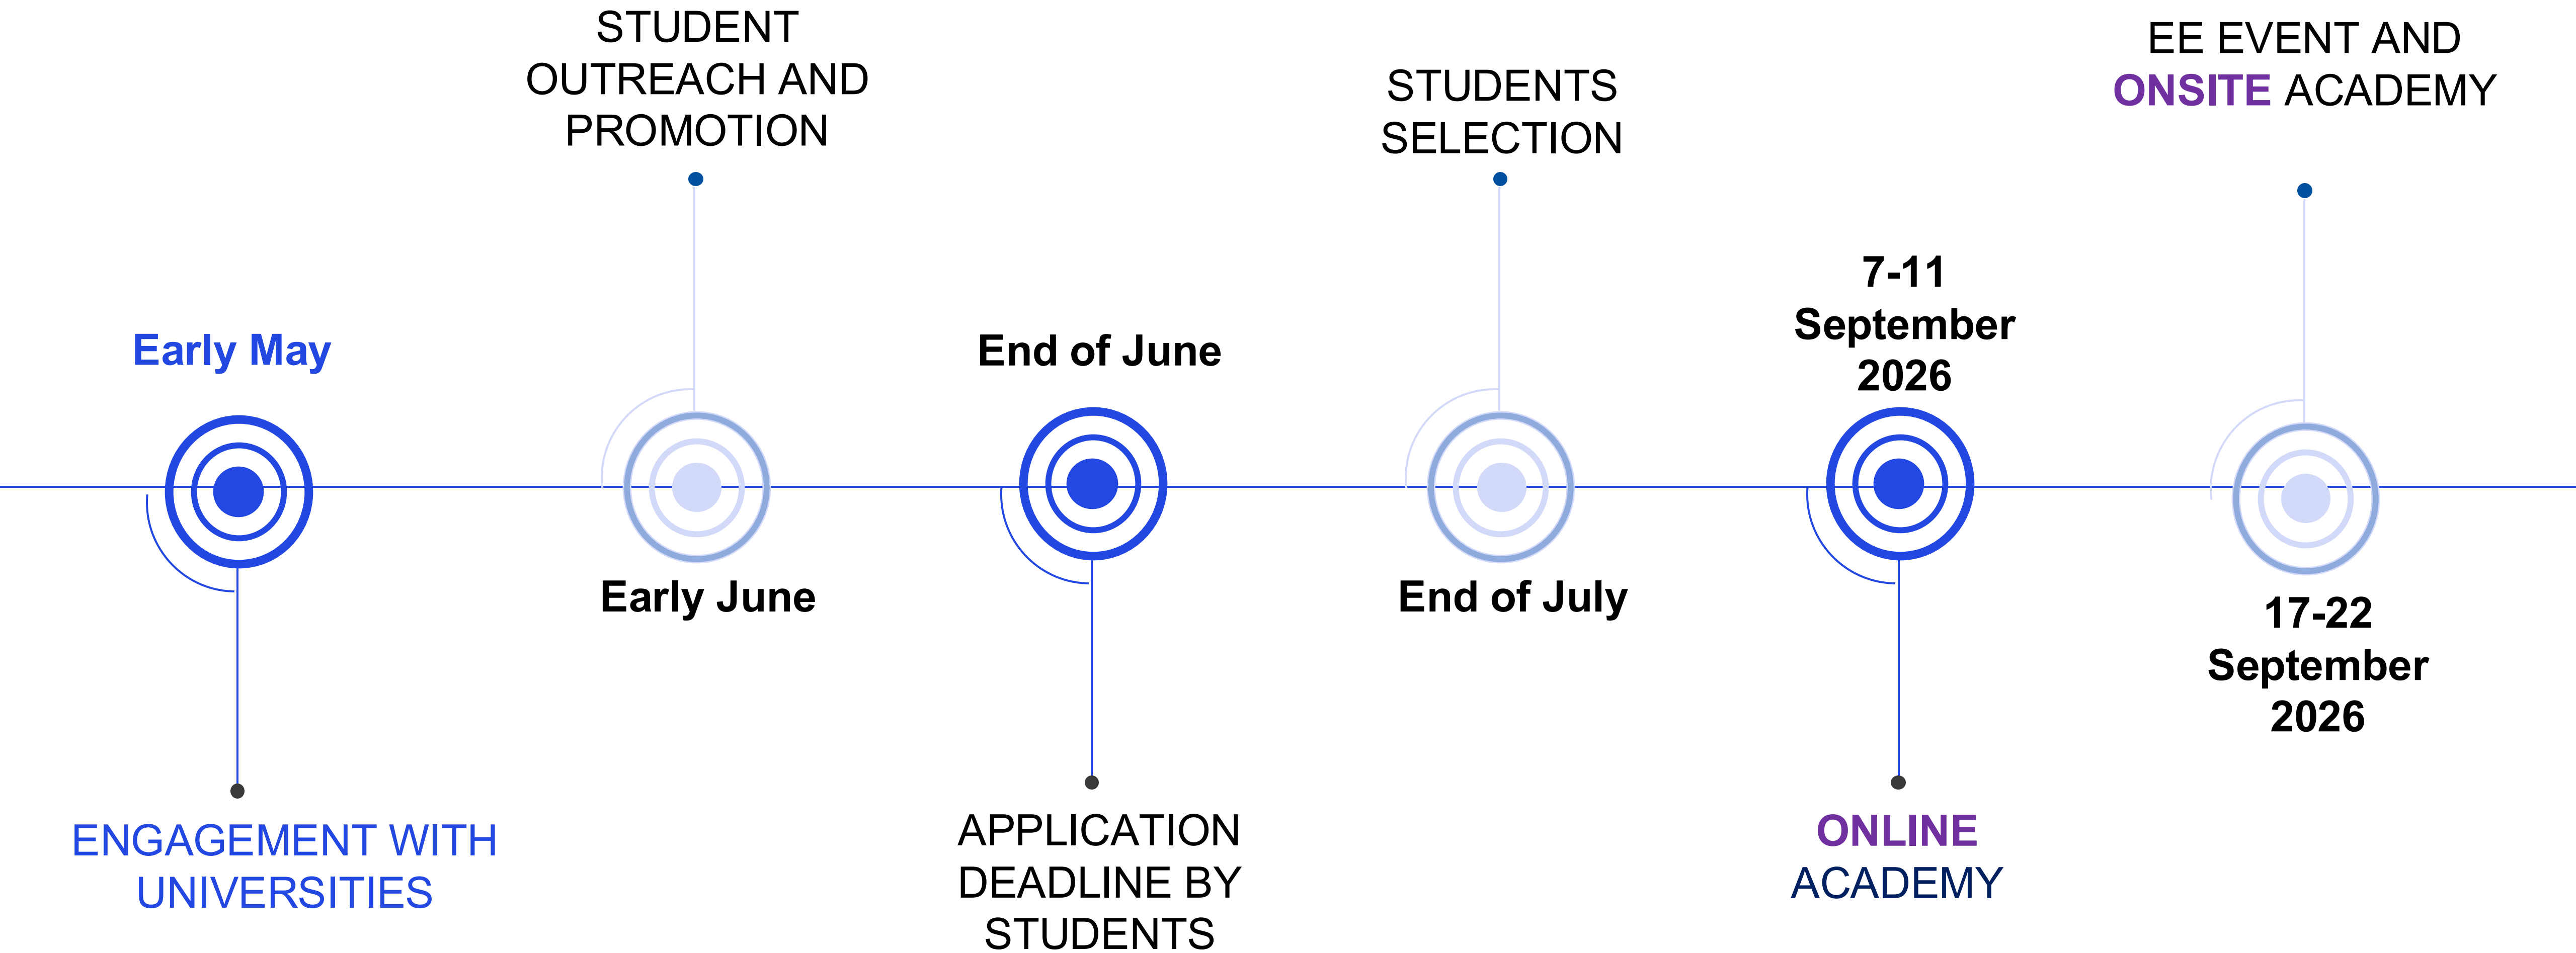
Early May

ENGAGEMENT WITH UNIVERSITIES

STUDENT OUTREACH AND PROMOTION

Early June

End of June

APPLICATION DEADLINE BY STUDENTS

STUDENTS SELECTION

End of July

7-11 September 2026

ONLINE ACADEMY

EE EVENT AND ONSITE ACADEMY

17-22 September 2026